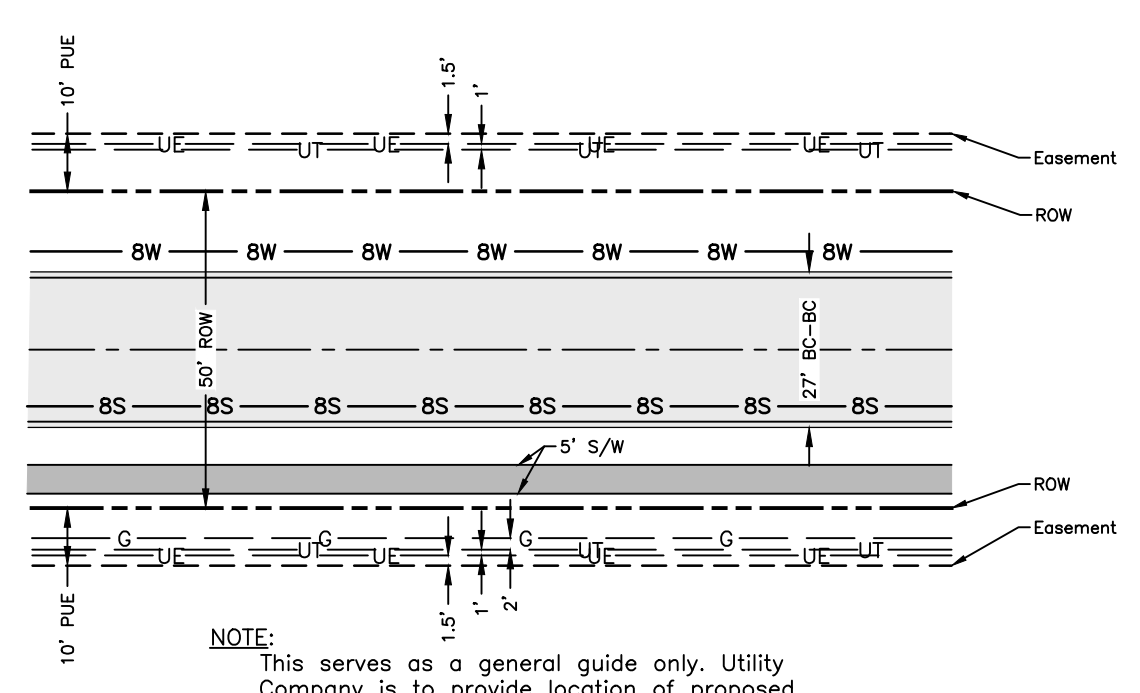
10' PUE

1.5'

1'

UE UT UE UT UE UT

Easement

ROW

8W 8W 8W 8W 8W 8W 8W

50' ROW

27' BC-BC

8S 8S 8S 8S 8S 8S 8S 8S

5' S/W

ROW

G G G G

UE UT UE UT UE UT

Easement

10' PUE

1.5'

1'

2'

NOTE:
This serves as a general guide only. Utility Company is to provide location of proposed